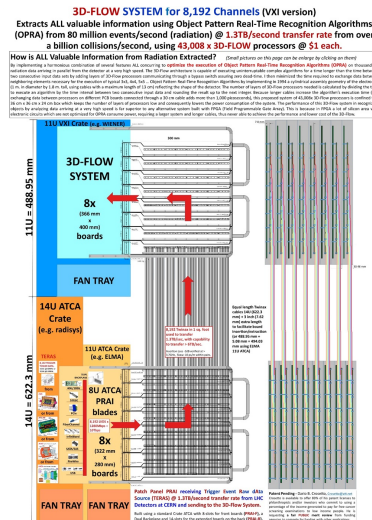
3D-FLOW SYSTEM for 8,192 Channels (VXI version)

Extracts ALL valuable information using Object Pattern Real-Time Recognition Algorithms (OPRA) from 80 million events/second (radiation) @ 1.3TB/second transfer rate from over a billion collisions/second, using 43,008 x 3D-FLOW processors @ $1 each.

How is ALL Valuable Information from Radiation Extracted? (Small pictures on this page can be enlarge by clicking on them)

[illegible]

11U VXI Crate (e.g. WIENER)

3D-FLOW SYSTEM

8x (366 mm x 400 mm) boards

11U = 488.95 mm

FAN TRAY

14U ATCA Crate (e.g. radisys)

11U ATCA Crate (e.g. ELMA)

8U ATCA PRAI blades

8x (322 mm x 280 mm) boards

14U = 622.3 mm

FAN TRAY

FAN TRAY

8,192 Twinax 1 m. long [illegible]

Equal length Twinax cables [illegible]

Patch Panel PRAI receiving Trigger Event Raw dAta Source (TERAS) @ 1.3TB/second transfer rate from LHC Detectors at CERN and sending to the 3D-Flow System.

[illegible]

Patent Pending - Dario B. Crosetto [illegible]